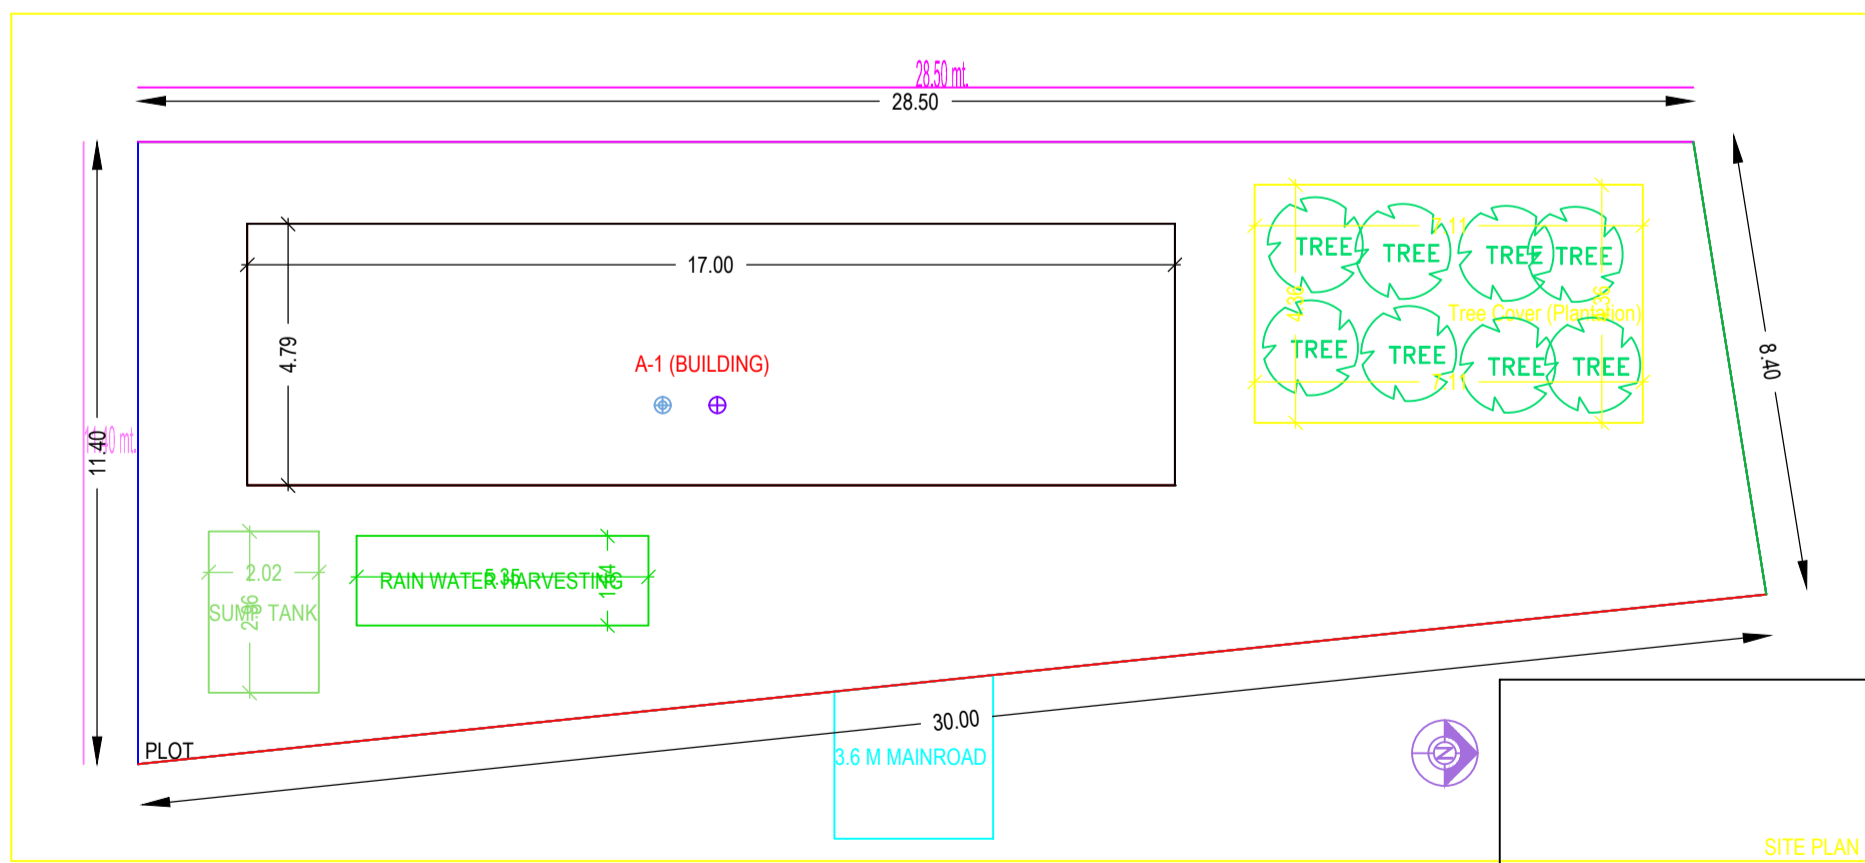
28.50 mt.
28.50
17.00
4.79
A-1 (BUILDING)
11.40
11.40 mt.
TREE TREE TREE TREE
7.11
4.36
4.36
Tree Cover (Plantation)
TREE TREE TREE TREE
7.11
8.40
2.02
SUMP TANK
2.96
RAIN WATER HARVESTING
5.35
1.64
PLOT
30.00
3.6 M MAINROAD
N
SITE PLAN